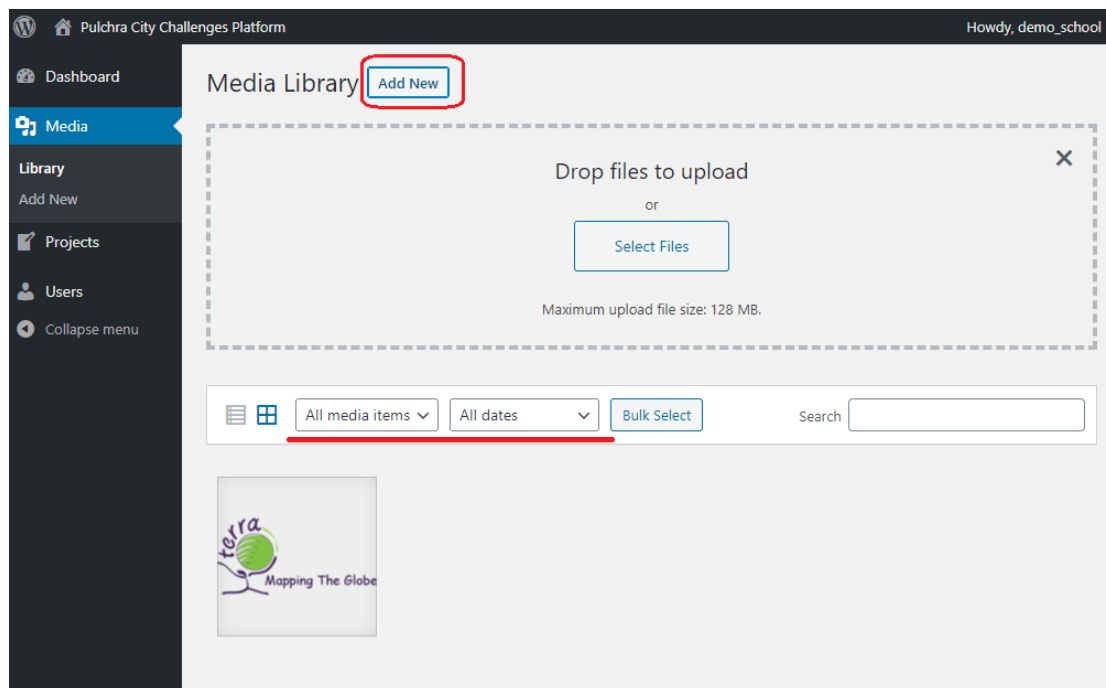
Pulchra City Challenges Platform

Howdy, demo_school

Dashboard

Media

Library

Add New

Projects

Users

Collapse menu

Media Library Add New

Drop files to upload

or

Select Files

Maximum upload file size: 128 MB.

All media items

All dates

Bulk Select

Search

terra

Mapping The Globe